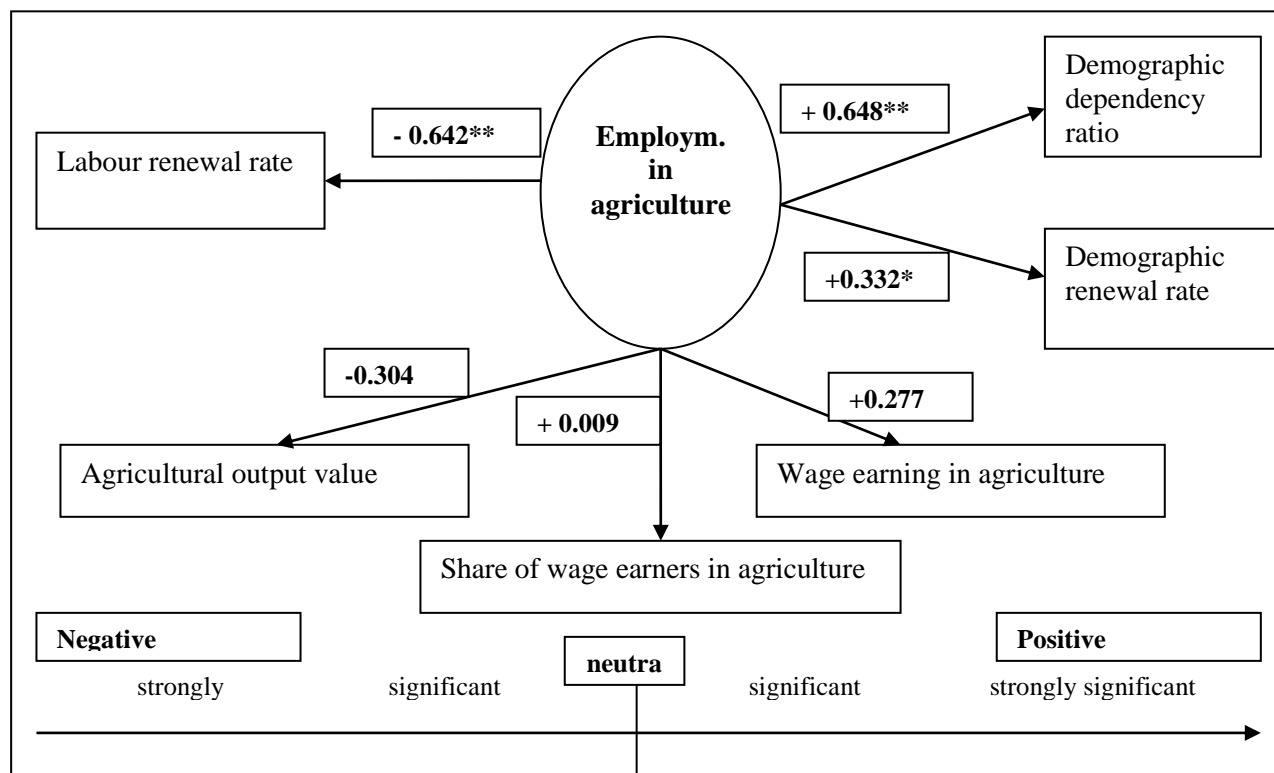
Employm. in agriculture

- 0.642**

Labour renewal rate

+ 0.648**

Demographic dependency ratio

+0.332*

Demographic renewal rate

-0.304

+ 0.009

+0.277

Agricultural output value

Wage earning in agriculture

Share of wage earners in agriculture

Negative

Positive

neutra

strongly

significant

significant

strongly significant